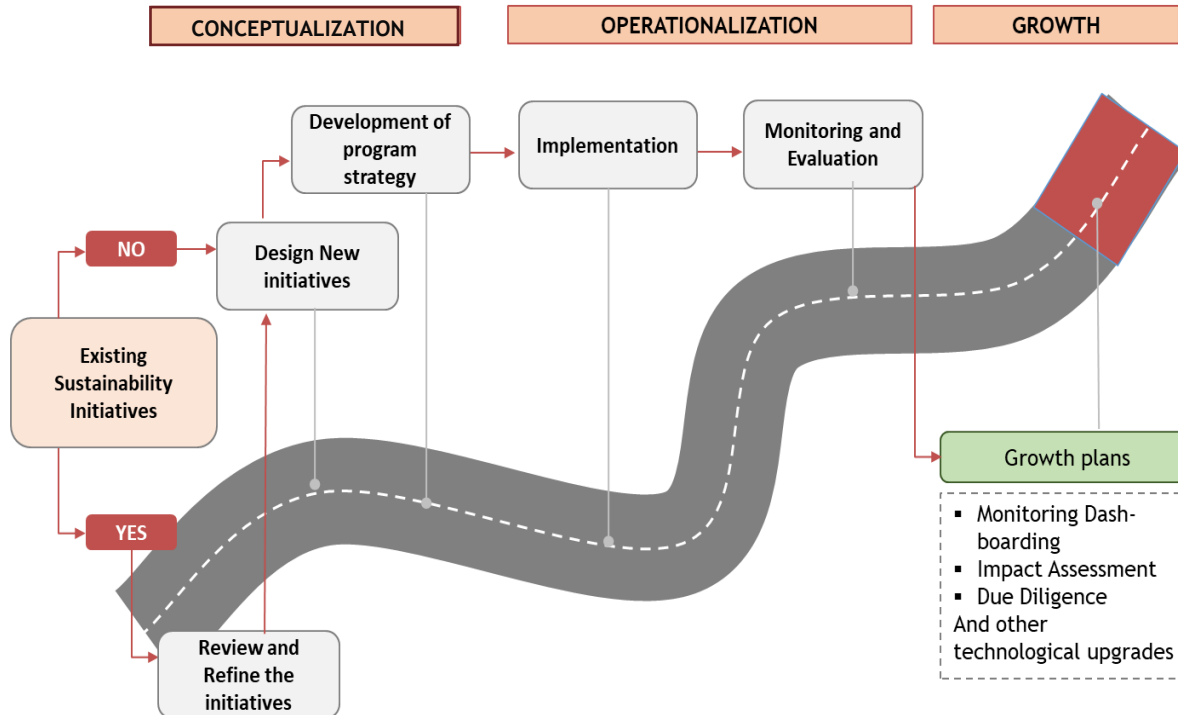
CONCEPTUALIZATION

OPERATIONALIZATION

GROWTH

Development of program strategy

Implementation

Monitoring and Evaluation

NO

Design New initiatives

Existing Sustainability Initiatives

YES

Review and Refine the initiatives

Growth plans

- Monitoring Dashboarding
- Impact Assessment
- Due Diligence

And other technological upgrades